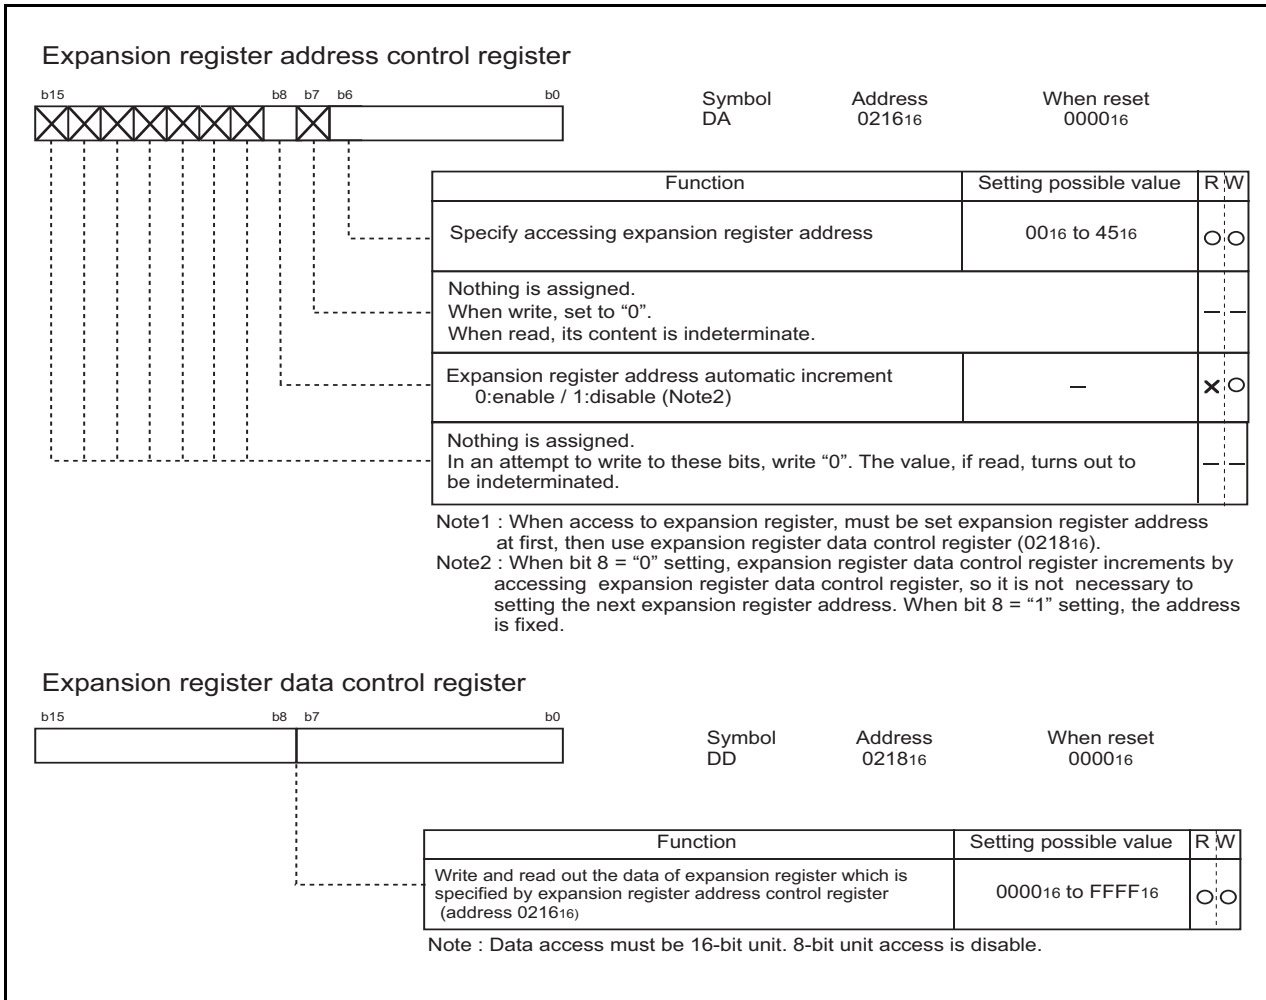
Expansion register address control register

b15 b8 b7 b6 b0

| Symbol | Address | When reset |
|---|---|---|
| DA | $0216_{16}$ | $0000_{16}$ |

| Function | Setting possible value | R | W |
|---|---|---|---|
| Specify accessing expansion register address | $00_{16}$ to $45_{16}$ | ○ | ○ |
| Nothing is assigned. When write, set to "0". When read, its content is indeterminate. | | – | – |
| Expansion register address automatic increment 0:enable / 1:disable (Note2) | – | × | ○ |
| Nothing is assigned. In an attempt to write to these bits, write "0". The value, if read, turns out to be indeterminated. | | – | – |

Note1 : When access to expansion register, must be set expansion register address at first, then use expansion register data control register ($0218_{16}$).
Note2 : When bit 8 = "0" setting, expansion register data control register increments by accessing expansion register data control register, so it is not necessary to setting the next expansion register address. When bit 8 = "1" setting, the address is fixed.

Expansion register data control register

b15 b8 b7 b0

| Symbol | Address | When reset |
|---|---|---|
| DD | $0218_{16}$ | $0000_{16}$ |

| Function | Setting possible value | R | W |
|---|---|---|---|
| Write and read out the data of expansion register which is specified by expansion register address control register (address $0216_{16}$) | $0000_{16}$ to $FFFF_{16}$ | ○ | ○ |

Note : Data access must be 16-bit unit. 8-bit unit access is disable.